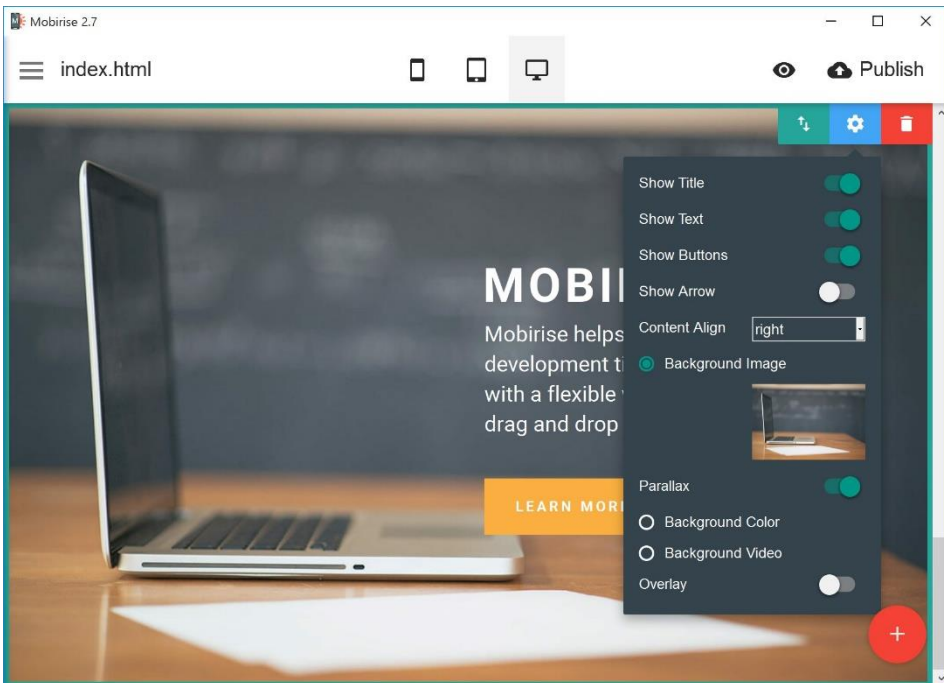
Mobirise 2.7

index.html

Publish

MOBI

Mobirise helps
development ti
with a flexible
drag and drop

LEARN MORE

Show Title
Show Text
Show Buttons
Show Arrow
Content Align right
Background Image
Parallax
Background Color
Background Video
Overlay

+